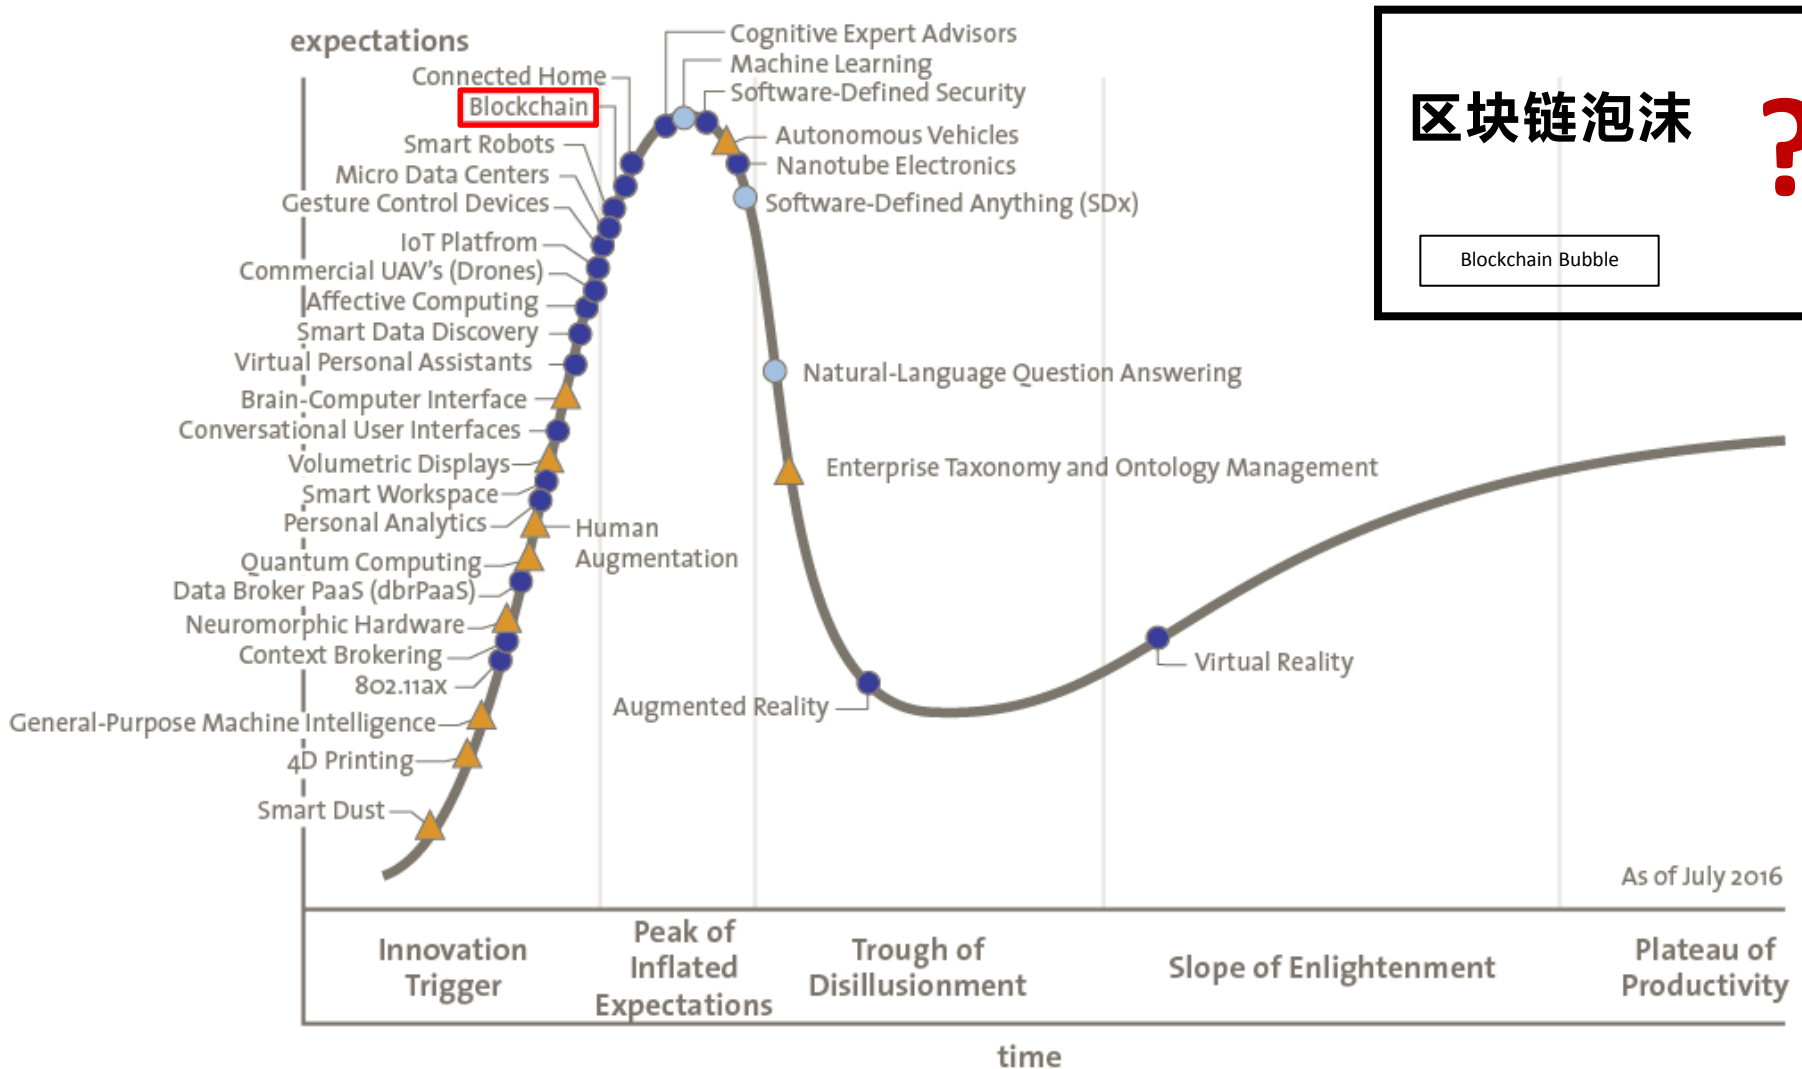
expectations

Connected Home
Blockchain
Smart Robots
Micro Data Centers
Gesture Control Devices
IoT Platfrom
Commercial UAV's (Drones)
Affective Computing
Smart Data Discovery
Virtual Personal Assistants
Brain-Computer Interface
Conversational User Interfaces
Volumetric Displays
Smart Workspace
Personal Analytics
Quantum Computing
Data Broker PaaS (dbrPaaS)
Neuromorphic Hardware
Context Brokering
802.11ax
General-Purpose Machine Intelligence
4D Printing
Smart Dust

Cognitive Expert Advisors
Machine Learning
Software-Defined Security
Autonomous Vehicles
Nanotube Electronics
Software-Defined Anything (SDx)
Natural-Language Question Answering
Enterprise Taxonomy and Ontology Management
Human Augmentation
Augmented Reality
Virtual Reality

区块链泡沫 ?

Blockchain Bubble

As of July 2016

Innovation Trigger
Peak of Inflated Expectations
Trough of Disillusionment
Slope of Enlightenment
Plateau of Productivity

time